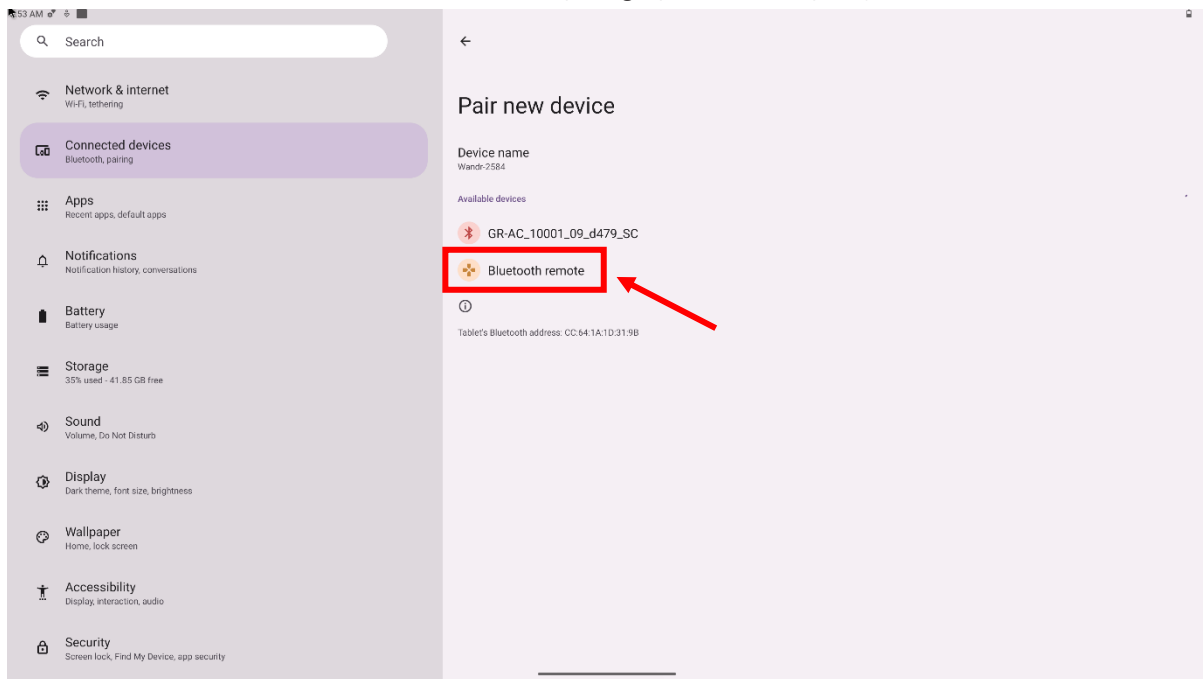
53 AM

Search

Network & internet
Wi-Fi, tethering

Connected devices
Bluetooth, pairing

Apps
Recent apps, default apps

Notifications
Notification history, conversations

Battery
Battery usage

Storage
35% used - 41.85 GB free

Sound
Volume, Do Not Disturb

Display
Dark theme, font size, brightness

Wallpaper
Home, lock screen

Accessibility
Display, interaction, audio

Security
Screen lock, Find My Device, app security

Pair new device

Device name
Wandr-2584

Available devices

GR-AC_10001_09_d479_SC

Bluetooth remote

Tablet's Bluetooth address: CC:64:1A:1D:31:9B